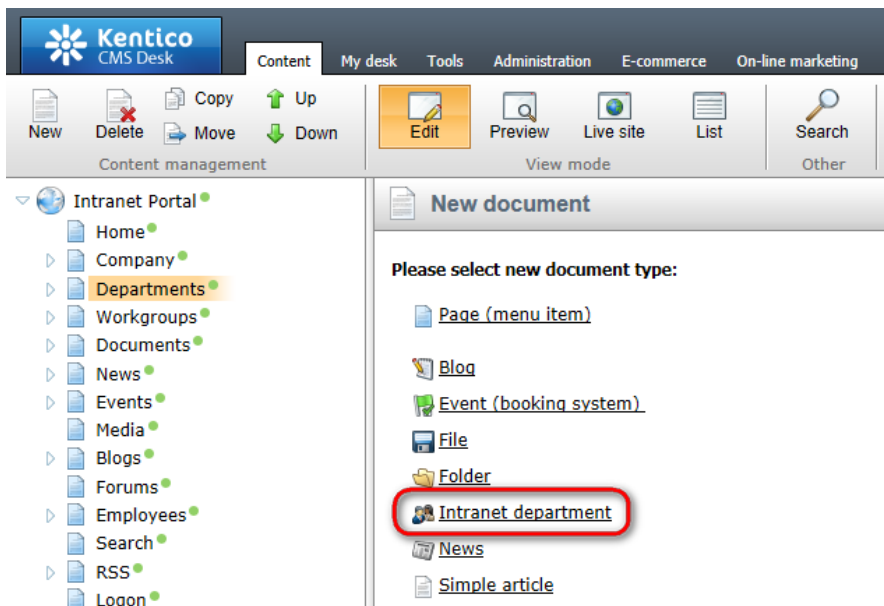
Kentico CMS Desk

Content My desk Tools Administration E-commerce On-line marketing

New Delete Copy Move Up Down
Content management

Edit Preview Live site List
View mode

Search
Other

Intranet Portal
Home
Company
Departments
Workgroups
Documents
News
Events
Media
Blogs
Forums
Employees
Search
RSS
Logon

New document

Please select new document type:

Page (menu item)

Blog
Event (booking system)
File
Folder
Intranet department
News
Simple article